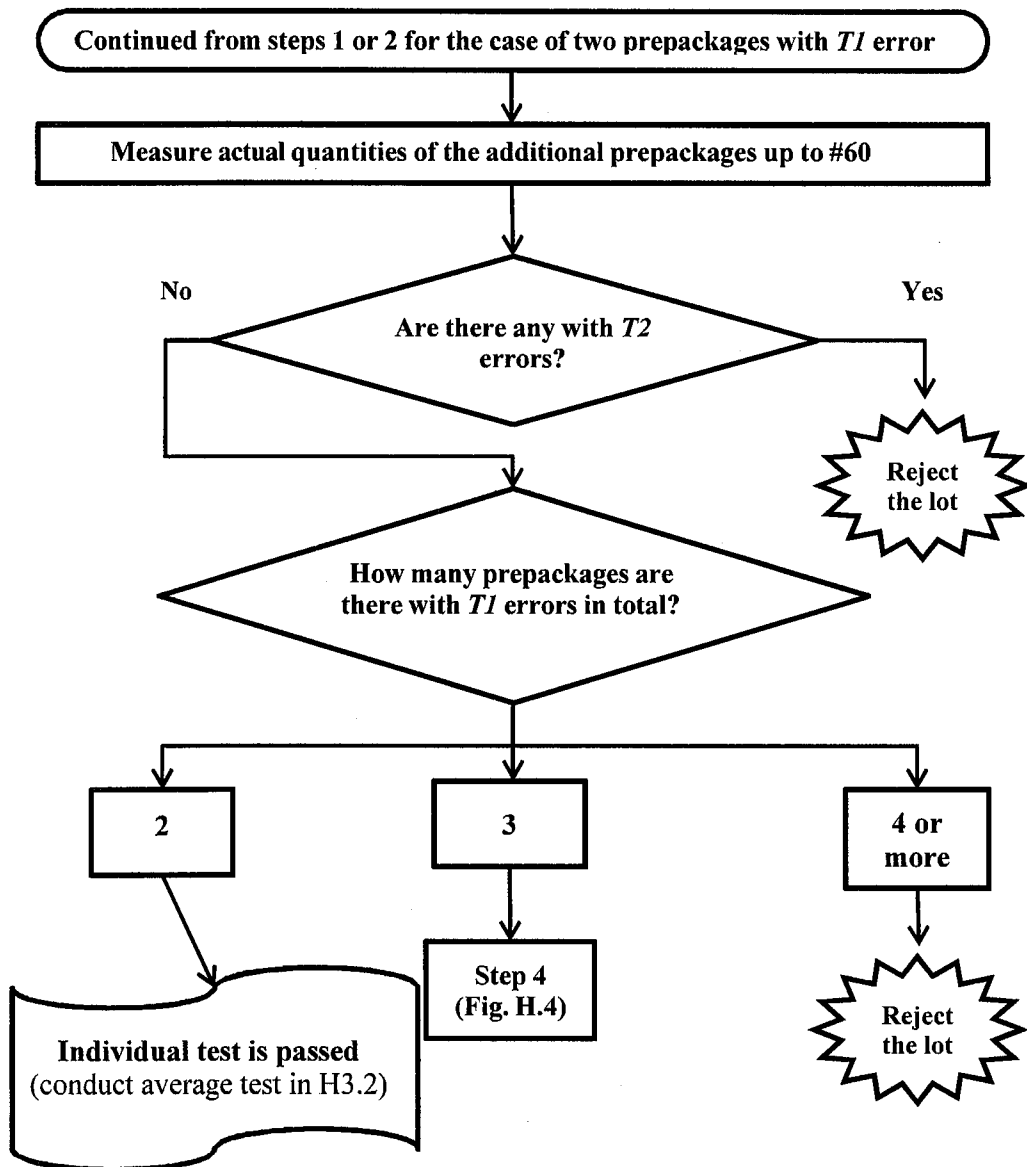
Continued from steps 1 or 2 for the case of two prepackages with *T1* error

Measure actual quantities of the additional prepackages up to #60

No

Yes

Are there any with *T2* errors?

Reject the lot

How many prepackages are there with *T1* errors in total?

2

3

4 or more

Step 4 (Fig. H.4)

Reject the lot

Individual test is passed (conduct average test in H3.2)